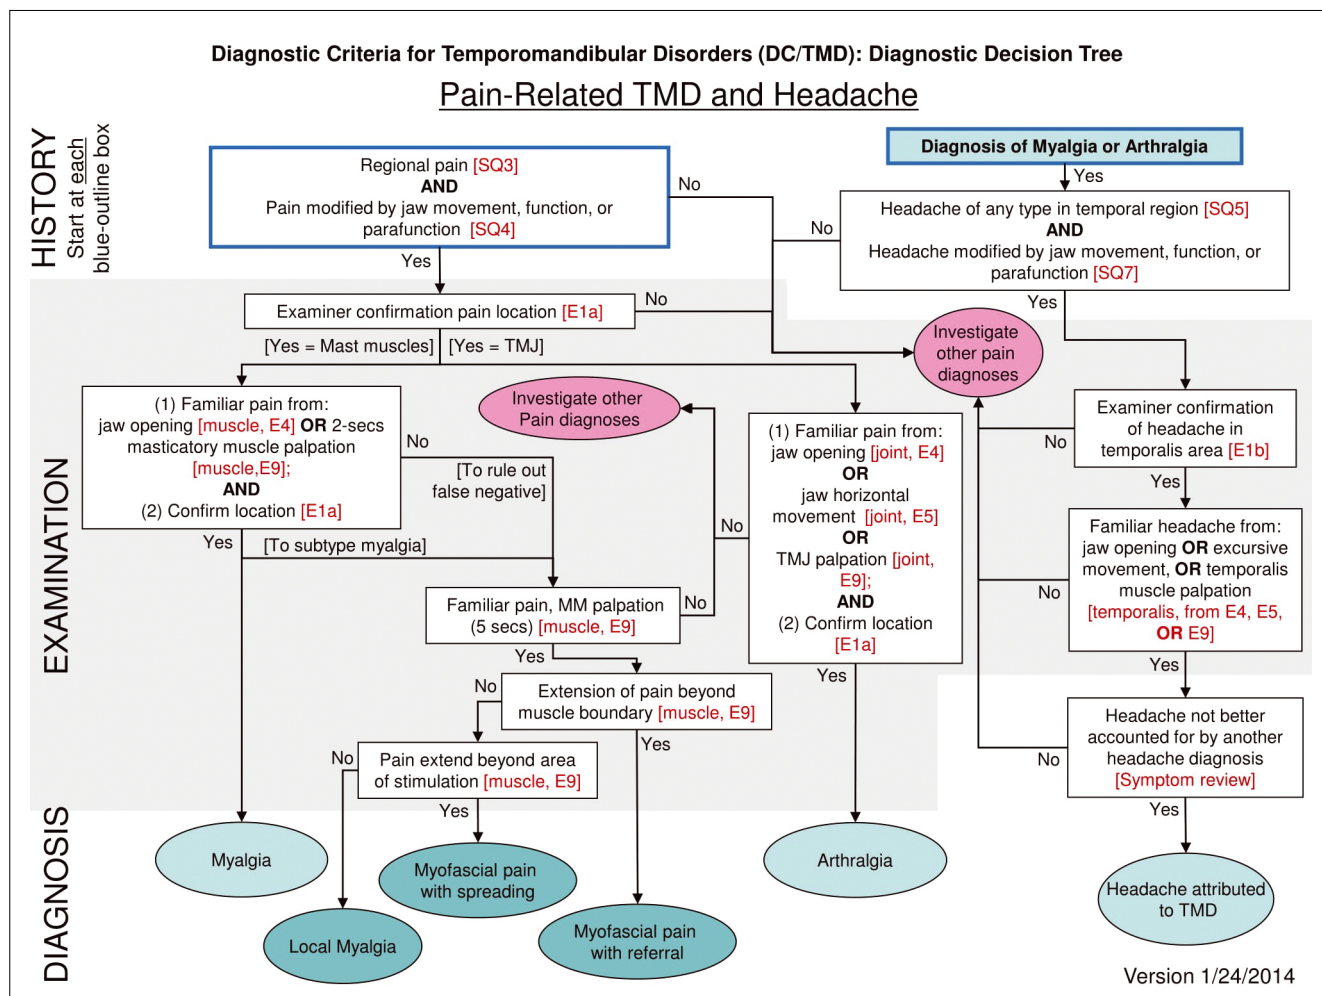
Diagnostic Criteria for Temporomandibular Disorders (DC/TMD): Diagnostic Decision Tree

Pain-Related TMD and Headache

HISTORY
Start at each blue-outline box

Regional pain [SQ3]
AND
Pain modified by jaw movement, function, or parafunction [SQ4]

No

Diagnosis of Myalgia or Arthralgia

Yes

No

Headache of any type in temporal region [SQ5]
AND
Headache modified by jaw movement, function, or parafunction [SQ7]

Yes

Examiner confirmation pain location [E1a]

No

Yes

Investigate other pain diagnoses

[Yes = Mast muscles]

[Yes = TMJ]

EXAMINATION

(1) Familiar pain from: jaw opening [muscle, E4] OR 2-secs masticatory muscle palpation [muscle,E9];
AND
(2) Confirm location [E1a]

Investigate other Pain diagnoses

No

[To rule out false negative]

(1) Familiar pain from: jaw opening [joint, E4]
OR
jaw horizontal movement [joint, E5]
OR
TMJ palpation [joint, E9];
AND
(2) Confirm location [E1a]

No

Examiner confirmation of headache in temporalis area [E1b]

Yes

Yes

[To subtype myalgia]

Familiar pain, MM palpation (5 secs) [muscle, E9]

No

No

Familiar headache from: jaw opening OR excursive movement, OR temporalis muscle palpation [temporalis, from E4, E5, OR E9]

No

Yes

Yes

No

Extension of pain beyond muscle boundary [muscle, E9]

Yes

Yes

No

Pain extend beyond area of stimulation [muscle, E9]

Yes

Headache not better accounted for by another headache diagnosis [Symptom review]

No

Yes

DIAGNOSIS

Myalgia

Myofascial pain with spreading

Arthralgia

Headache attributed to TMD

Local Myalgia

Myofascial pain with referral

Version 1/24/2014